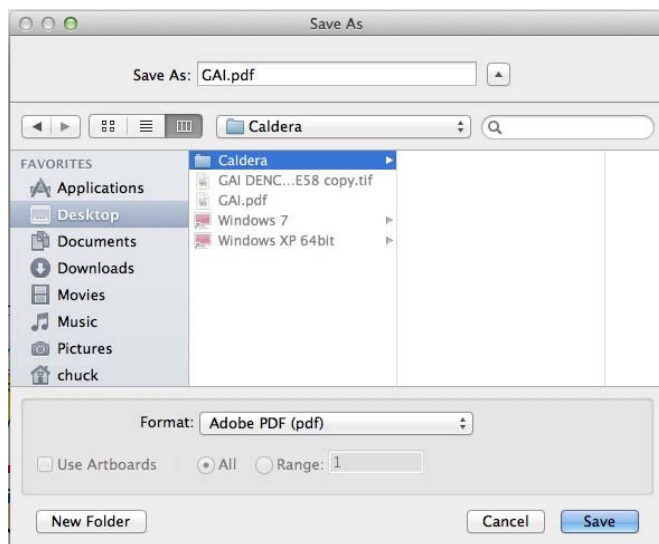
Save As

Save As: GAI.pdf

Caldera

FAVORITES
Applications
Desktop
Documents
Downloads
Movies
Music
Pictures
chuck

Caldera
GAI DENC...E58 copy.tif
GAI.pdf
Windows 7
Windows XP 64bit

Format: Adobe PDF (pdf)

Use Artboards
All
Range: 1

New Folder
Cancel
Save